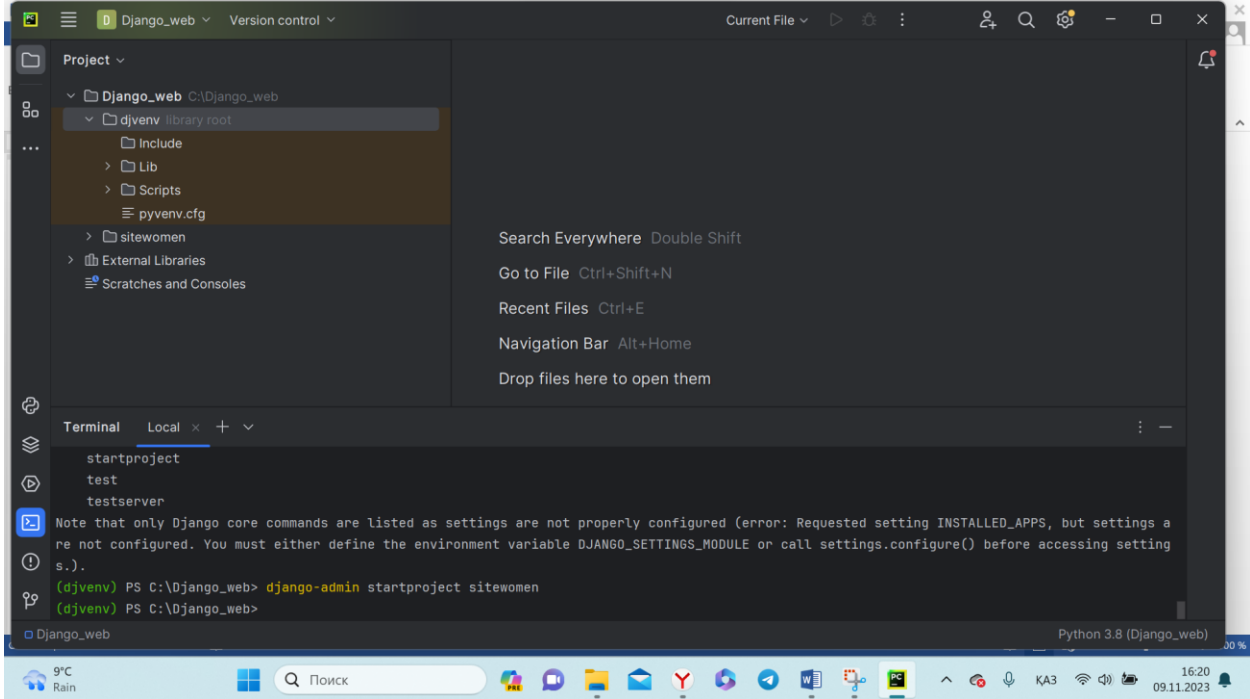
D Django_web ∨ Version control ∨

Current File ∨

Project ∨

Django_web C:\Django_web
djvenv library root
Include
Lib
Scripts
pyvenv.cfg
sitewomen
External Libraries
Scratches and Consoles

Search Everywhere Double Shift
Go to File Ctrl+Shift+N
Recent Files Ctrl+E
Navigation Bar Alt+Home
Drop files here to open them

Terminal Local × + ∨

startproject
test
testserver
Note that only Django core commands are listed as settings are not properly configured (error: Requested setting INSTALLED_APPS, but settings are not configured. You must either define the environment variable DJANGO_SETTINGS_MODULE or call settings.configure() before accessing settings.).
(djvenv) PS C:\Django_web> django-admin startproject sitewomen
(djvenv) PS C:\Django_web>

Django_web
Python 3.8 (Django_web)

9°C
Rain
Поиск
ҚАЗ
16:20
09.11.2023